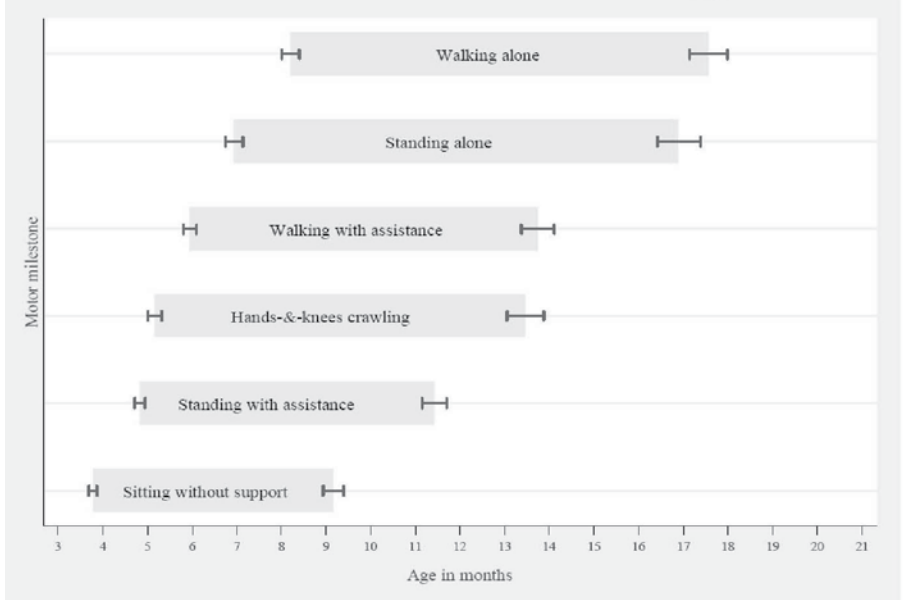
Walking alone

Standing alone

Walking with assistance

Hands-&-knees crawling

Standing with assistance

Sitting without support

Motor milestone

3 4 5 6 7 8 9 10 11 12 13 14 15 16 17 18 19 20 21

Age in months